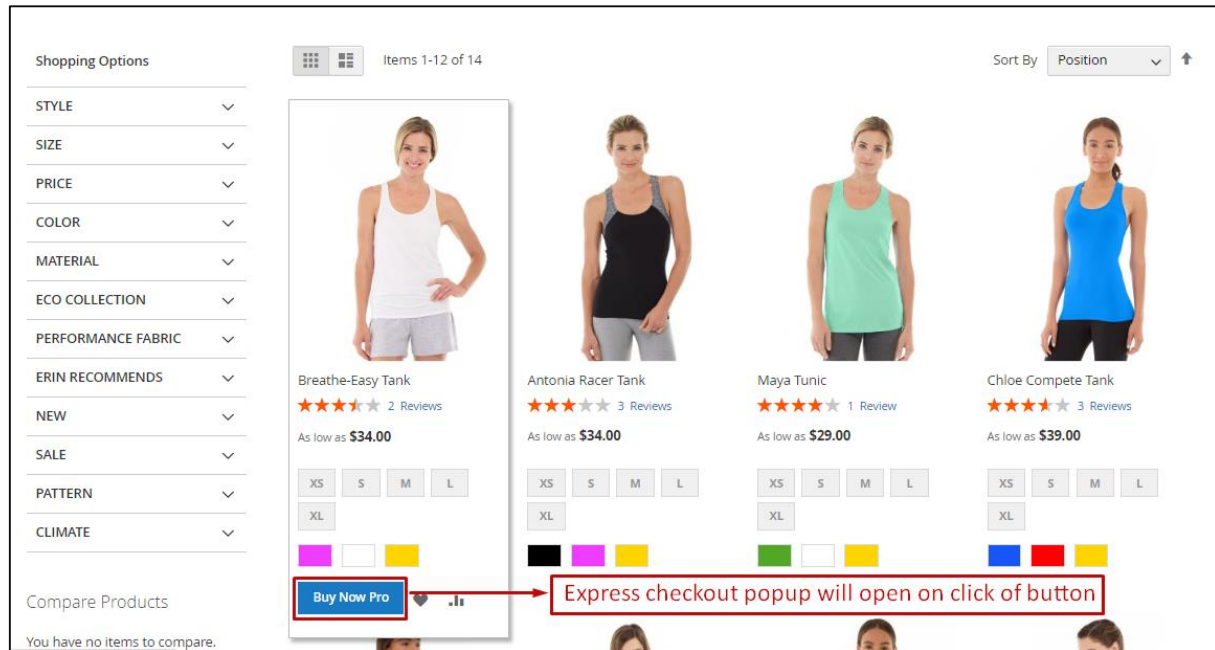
Shopping Options

STYLE

SIZE

PRICE

COLOR

MATERIAL

ECO COLLECTION

PERFORMANCE FABRIC

ERIN RECOMMENDS

NEW

SALE

PATTERN

CLIMATE

Compare Products

You have no items to compare.

Items 1-12 of 14

Sort By Position

Breathe-Easy Tank
2 Reviews
As low as $34.00
XS S M L XL
Buy Now Pro

Antonia Racer Tank
3 Reviews
As low as $34.00
XS S M L XL

Maya Tunic
1 Review
As low as $29.00
XS S M L XL

Chloe Compete Tank
3 Reviews
As low as $39.00
XS S M L XL

Express checkout popup will open on click of button